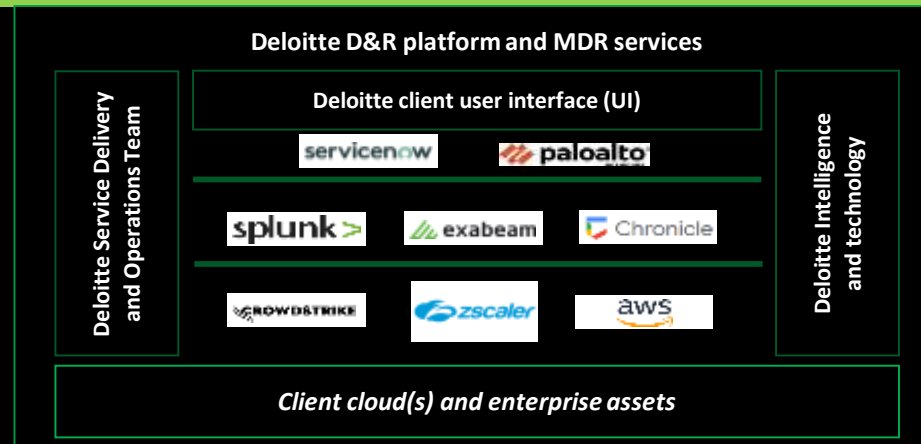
Deloitte D&R platform and MDR services

Deloitte Service Delivery and Operations Team

Deloitte client user interface (UI)

servicenow

paloalto

splunk>

exabeam

Chronicle

CROWDSTRIKE

zscaler

aws

Deloitte Intelligence and technology

Client cloud(s) and enterprise assets